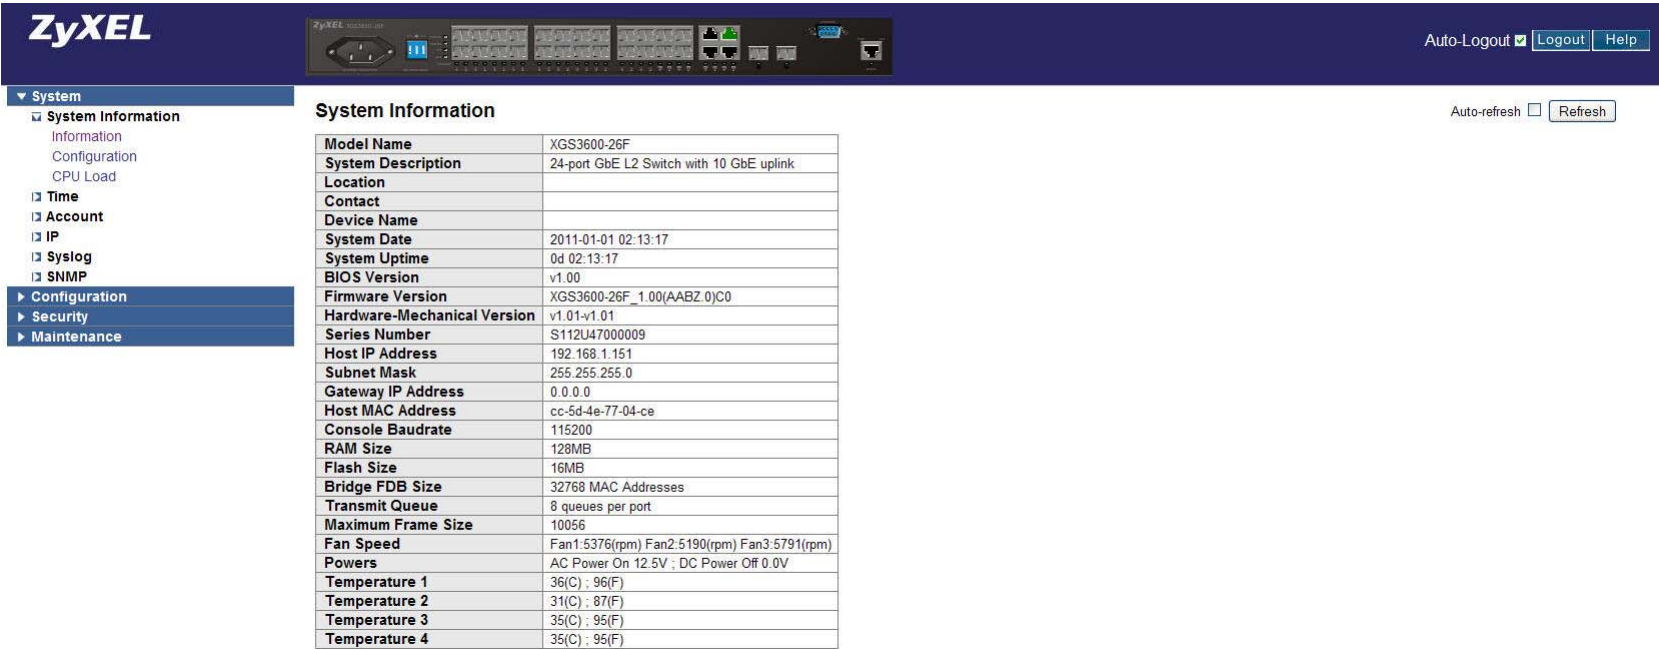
ZyXEL

Auto-Logout Logout Help

System
System Information
Information
Configuration
CPU Load
Time
Account
IP
Syslog
SNMP
Configuration
Security
Maintenance

System Information

Auto-refresh Refresh

| Model Name | XGS3600-26F |
|---|---|
| System Description | 24-port GbE L2 Switch with 10 GbE uplink |
| Location | |
| Contact | |
| Device Name | |
| System Date | 2011-01-01 02:13:17 |
| System Uptime | 0d 02:13:17 |
| BIOS Version | v1.00 |
| Firmware Version | XGS3600-26F_1.00(AABZ.0)C0 |
| Hardware-Mechanical Version | v1.01-v1.01 |
| Series Number | S112U47000009 |
| Host IP Address | 192.168.1.151 |
| Subnet Mask | 255.255.255.0 |
| Gateway IP Address | 0.0.0.0 |
| Host MAC Address | cc-5d-4e-77-04-ce |
| Console Baudrate | 115200 |
| RAM Size | 128MB |
| Flash Size | 16MB |
| Bridge FDB Size | 32768 MAC Addresses |
| Transmit Queue | 8 queues per port |
| Maximum Frame Size | 10056 |
| Fan Speed | Fan1:5376(rpm) Fan2:5190(rpm) Fan3:5791(rpm) |
| Powers | AC Power On 12.5V ; DC Power Off 0.0V |
| Temperature 1 | 36(C) ; 96(F) |
| Temperature 2 | 31(C) ; 87(F) |
| Temperature 3 | 35(C) ; 95(F) |
| Temperature 4 | 35(C) ; 95(F) |